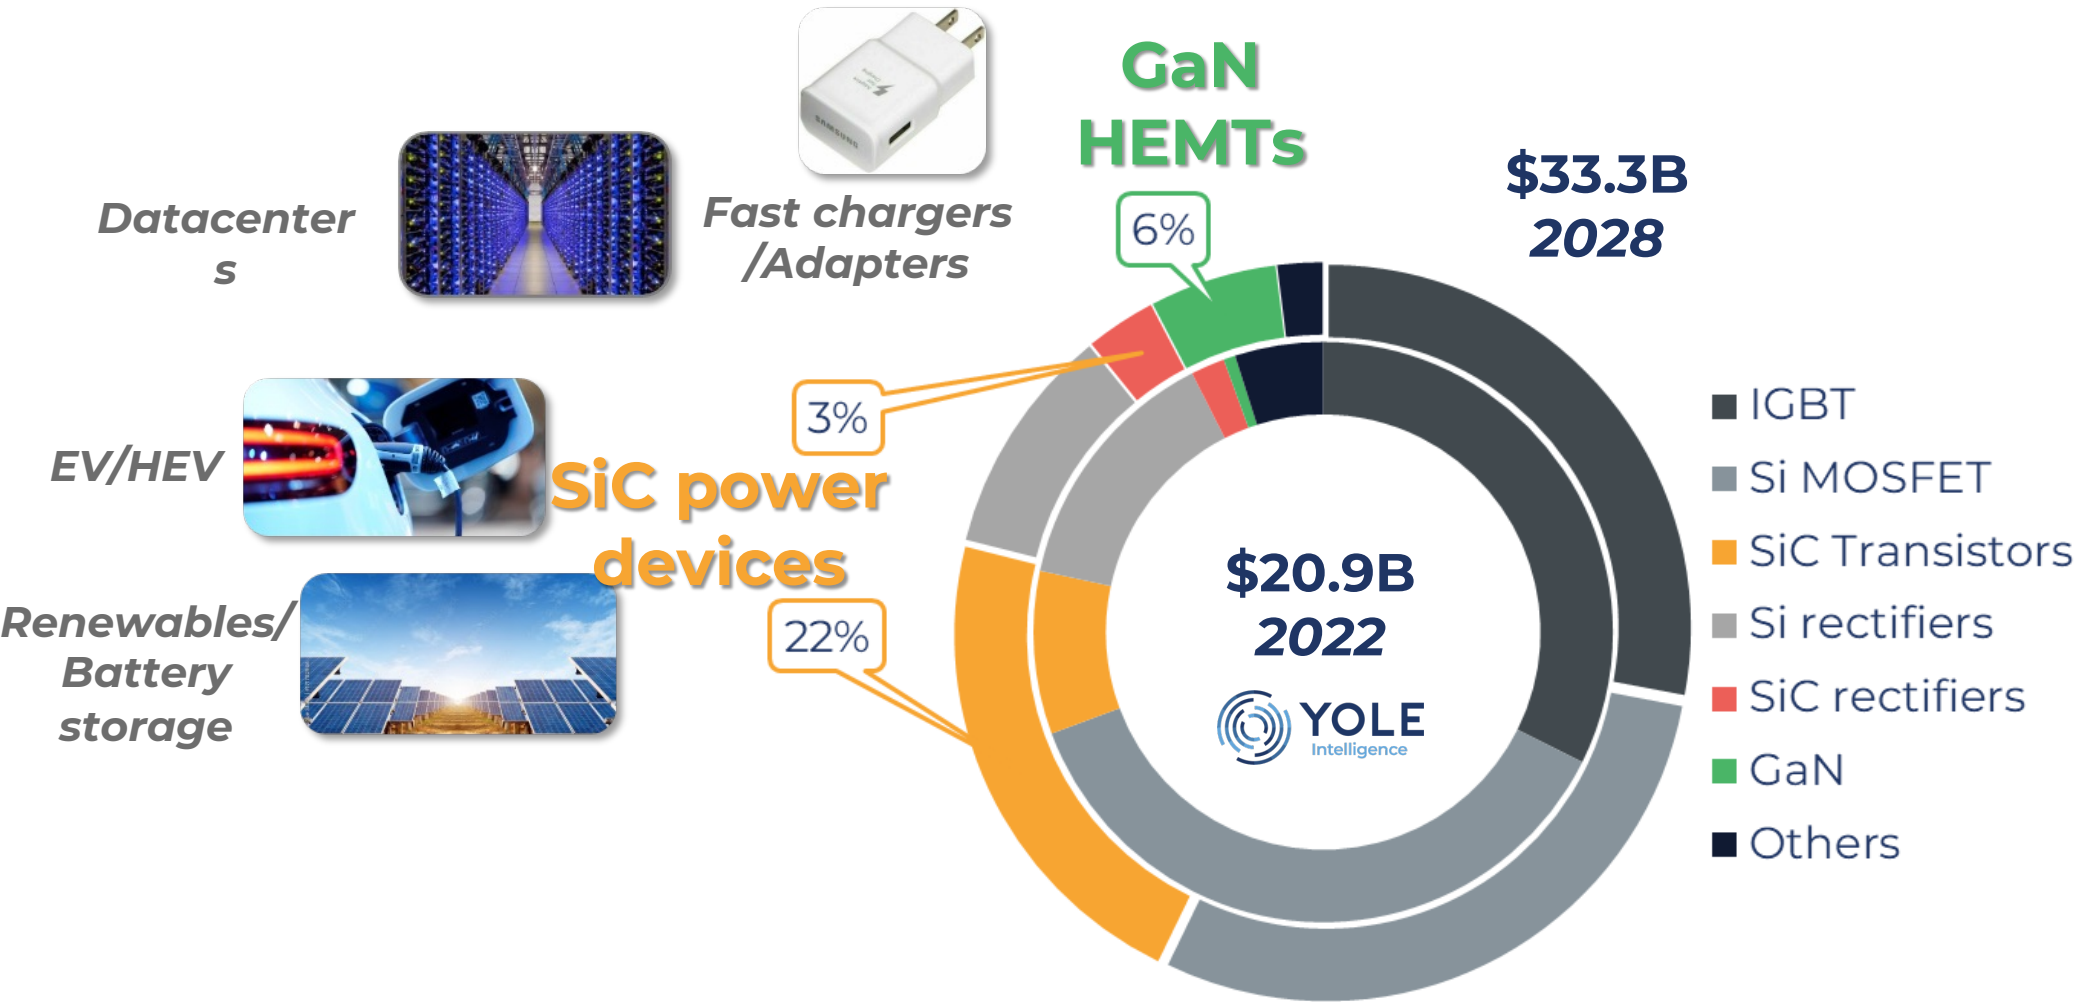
Datacenters

Fast chargers /Adapters

GaN HEMTs

6%

$33.3B 2028

EV/HEV

3%

SiC power devices

22%

Renewables/ Battery storage

$20.9B 2022

YOLE Intelligence

IGBT
Si MOSFET
SiC Transistors
Si rectifiers
SiC rectifiers
GaN
Others